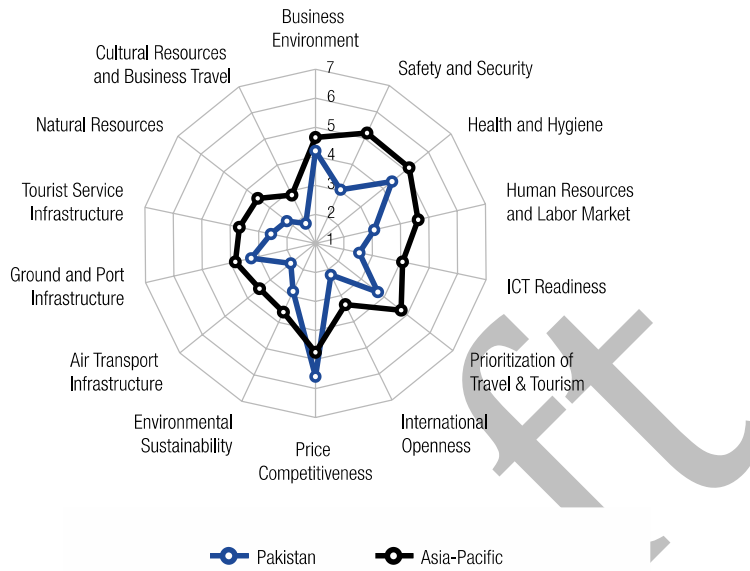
Business Environment

Safety and Security

Health and Hygiene

Human Resources and Labor Market

ICT Readiness

Prioritization of Travel & Tourism

International Openness

Price Competitiveness

Environmental Sustainability

Air Transport Infrastructure

Ground and Port Infrastructure

Tourist Service Infrastructure

Natural Resources

Cultural Resources and Business Travel

7
6
5
4
3
2
1

Pakistan
Asia-Pacific